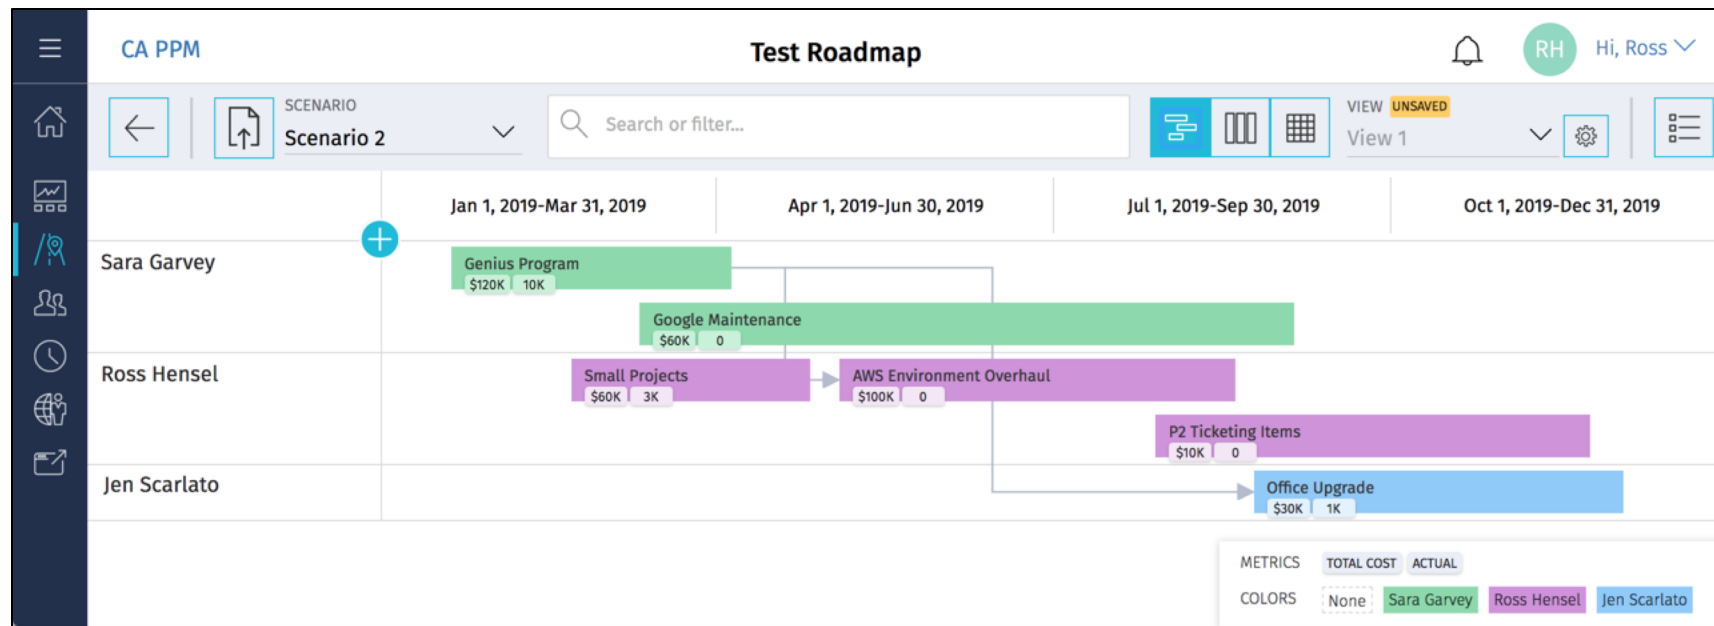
CA PPM

Test Roadmap

RH Hi, Ross

SCENARIO
Scenario 2

Search or filter...

VIEW UNSAVED
View 1

| | Jan 1, 2019-Mar 31, 2019 | Apr 1, 2019-Jun 30, 2019 | Jul 1, 2019-Sep 30, 2019 | Oct 1, 2019-Dec 31, 2019 |
|---|---|---|---|---|
| Sara Garvey | | | | |
| Ross Hensel | | | | |
| Jen Scarlato | | | | |

Genius Program
$120K 10K

Google Maintenance
$60K 0

Small Projects
$60K 3K

AWS Environment Overhaul
$100K 0

P2 Ticketing Items
$10K 0

Office Upgrade
$30K 1K

METRICS TOTAL COST ACTUAL
COLORS None Sara Garvey Ross Hensel Jen Scarlato